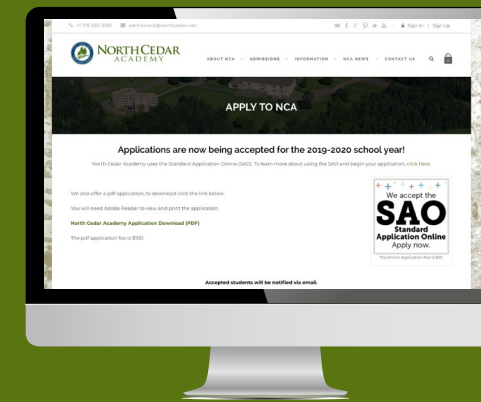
+1 715 332 0381 admissions@northcedar.net

Sign In | Sign Up

NORTH CEDAR ACADEMY

ABOUT NCA ADMISSIONS INFORMATION NCA NEWS CONTACT US

APPLY TO NCA

Applications are now being accepted for the 2019-2020 school year!

North Cedar Academy uses the Standard Application Online (SAO). To learn more about using the SAO and begin your application, click here.

We also offer a pdf application, to download click the link below.

You will need Adobe Reader to view and print the application.

North Cedar Academy Application Download (PDF)

The pdf application fee is $100.

We accept the SAO Standard Application Online Apply now.

The Online Application fee is $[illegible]

Accepted students will be notified via email.